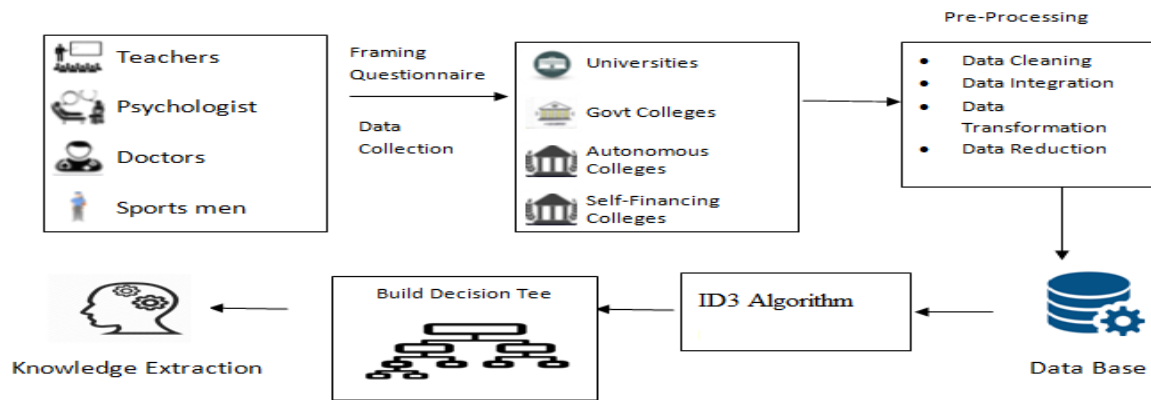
Teachers
Psychologist
Doctors
Sports men

Framing Questionnaire

Data Collection

Universities
Govt Colleges
Autonomous Colleges
Self-Financing Colleges

Pre-Processing

- Data Cleaning
- Data Integration
- Data Transformation
- Data Reduction

Data Base

ID3 Algorithm

Build Decision Tee

Knowledge Extraction